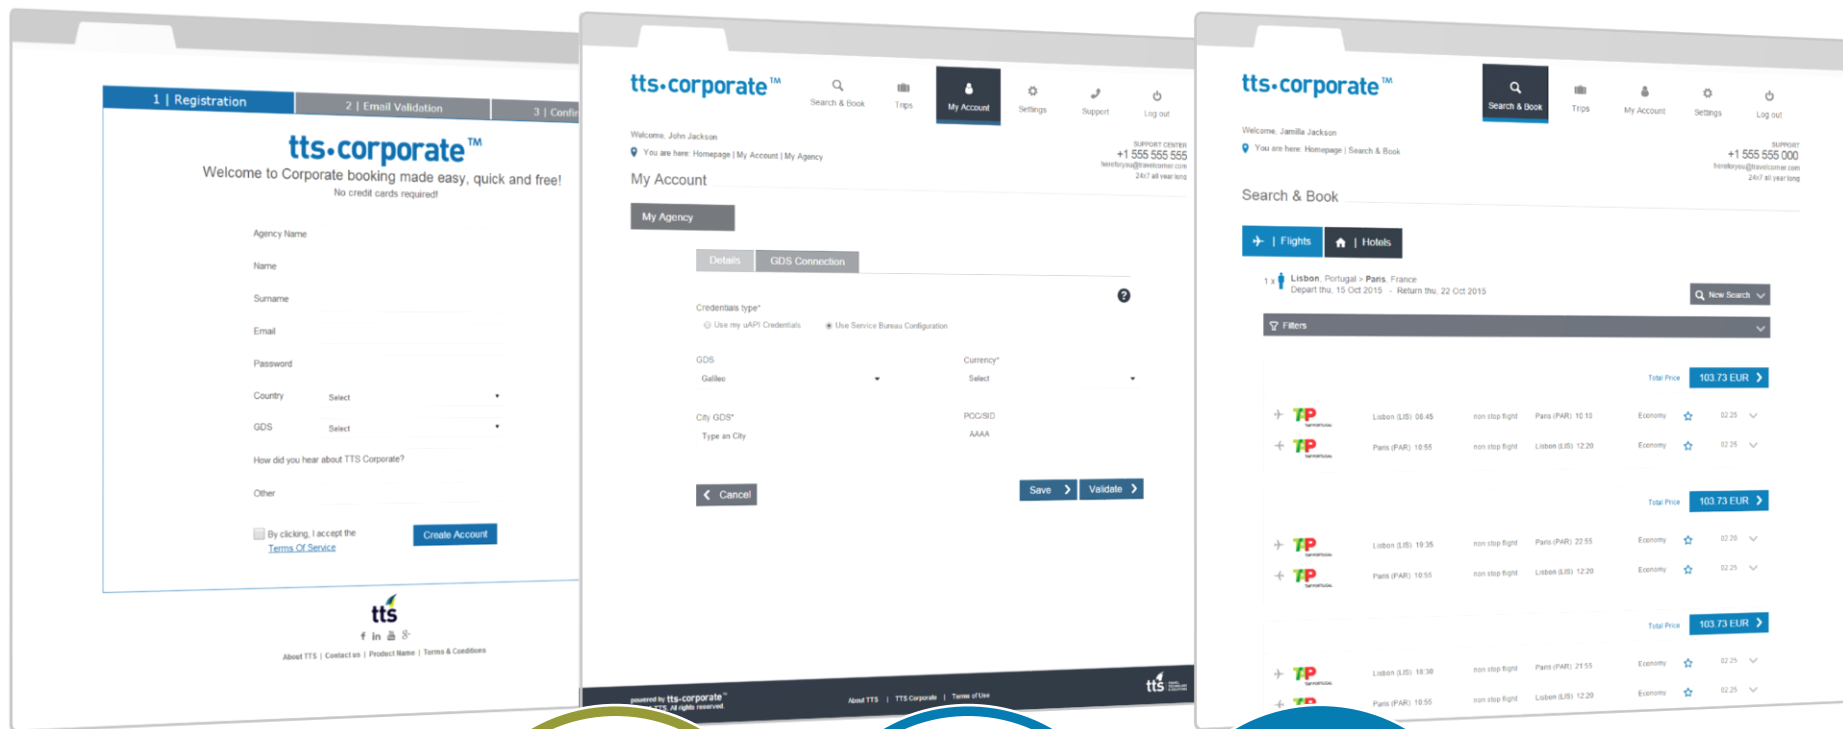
1 | Registration
2 | Email Validation
3 | Confi

tts·corporate™
Welcome to Corporate booking made easy, quick and free!
No credit cards required!

Agency Name
Name
Surname
Email
Password
Country Select
GDS Select
How did you hear about TTS Corporate?
Other

By clicking, I accept the Terms Of Service
Create Account

tts
About TTS | Contact us | Product Name | Terms & Conditions

tts·corporate™
Search & Book
Trips
My Account
Settings
Support
Log out

Welcome, John Jackson
You are here: Homepage | My Account | My Agency
SUPPORT CENTER
+1 555 555 555
24x7 all year long

My Account
My Agency
Details
GDS Connection
Credentials type*
Use my uAPI Credentials
Use Service Bureau Configuration
GDS
Galileo
Currency*
Select
City GDS*
Type an City
PCC/SID
AAAA
Cancel
Save
Validate

powered by tts-corporate™
TTS. All rights reserved.
About TTS | TTS Corporate | Terms of Use
tts

tts·corporate™
Search & Book
Trips
My Account
Settings
Log out

Welcome, Jamila Jackson
You are here: Homepage | Search & Book
SUPPORT
+1 555 555 000
24x7 all year long

Search & Book
| Flights
| Hotels
1 x Lisbon, Portugal > Paris, France
Depart thu, 15 Oct 2015 - Return thu, 22 Oct 2015
New Search
Filters

Total Price 103.73 EUR
TAP Lisbon (LIS) 06:45 non stop flight Paris (PAR) 10:10 Economy 02:25
TAP Paris (PAR) 10:55 non stop flight Lisbon (LIS) 12:20 Economy 02:25

Total Price 103.73 EUR
TAP Lisbon (LIS) 10:35 non stop flight Paris (PAR) 22:55 Economy 02:20
TAP Paris (PAR) 10:55 non stop flight Lisbon (LIS) 12:20 Economy 02:25

Total Price 103.73 EUR
TAP Lisbon (LIS) 18:30 non stop flight Paris (PAR) 21:55 Economy 02:25
TAP Paris (PAR) 10:55 non stop flight Lisbon (LIS) 12:20 Economy 02:25